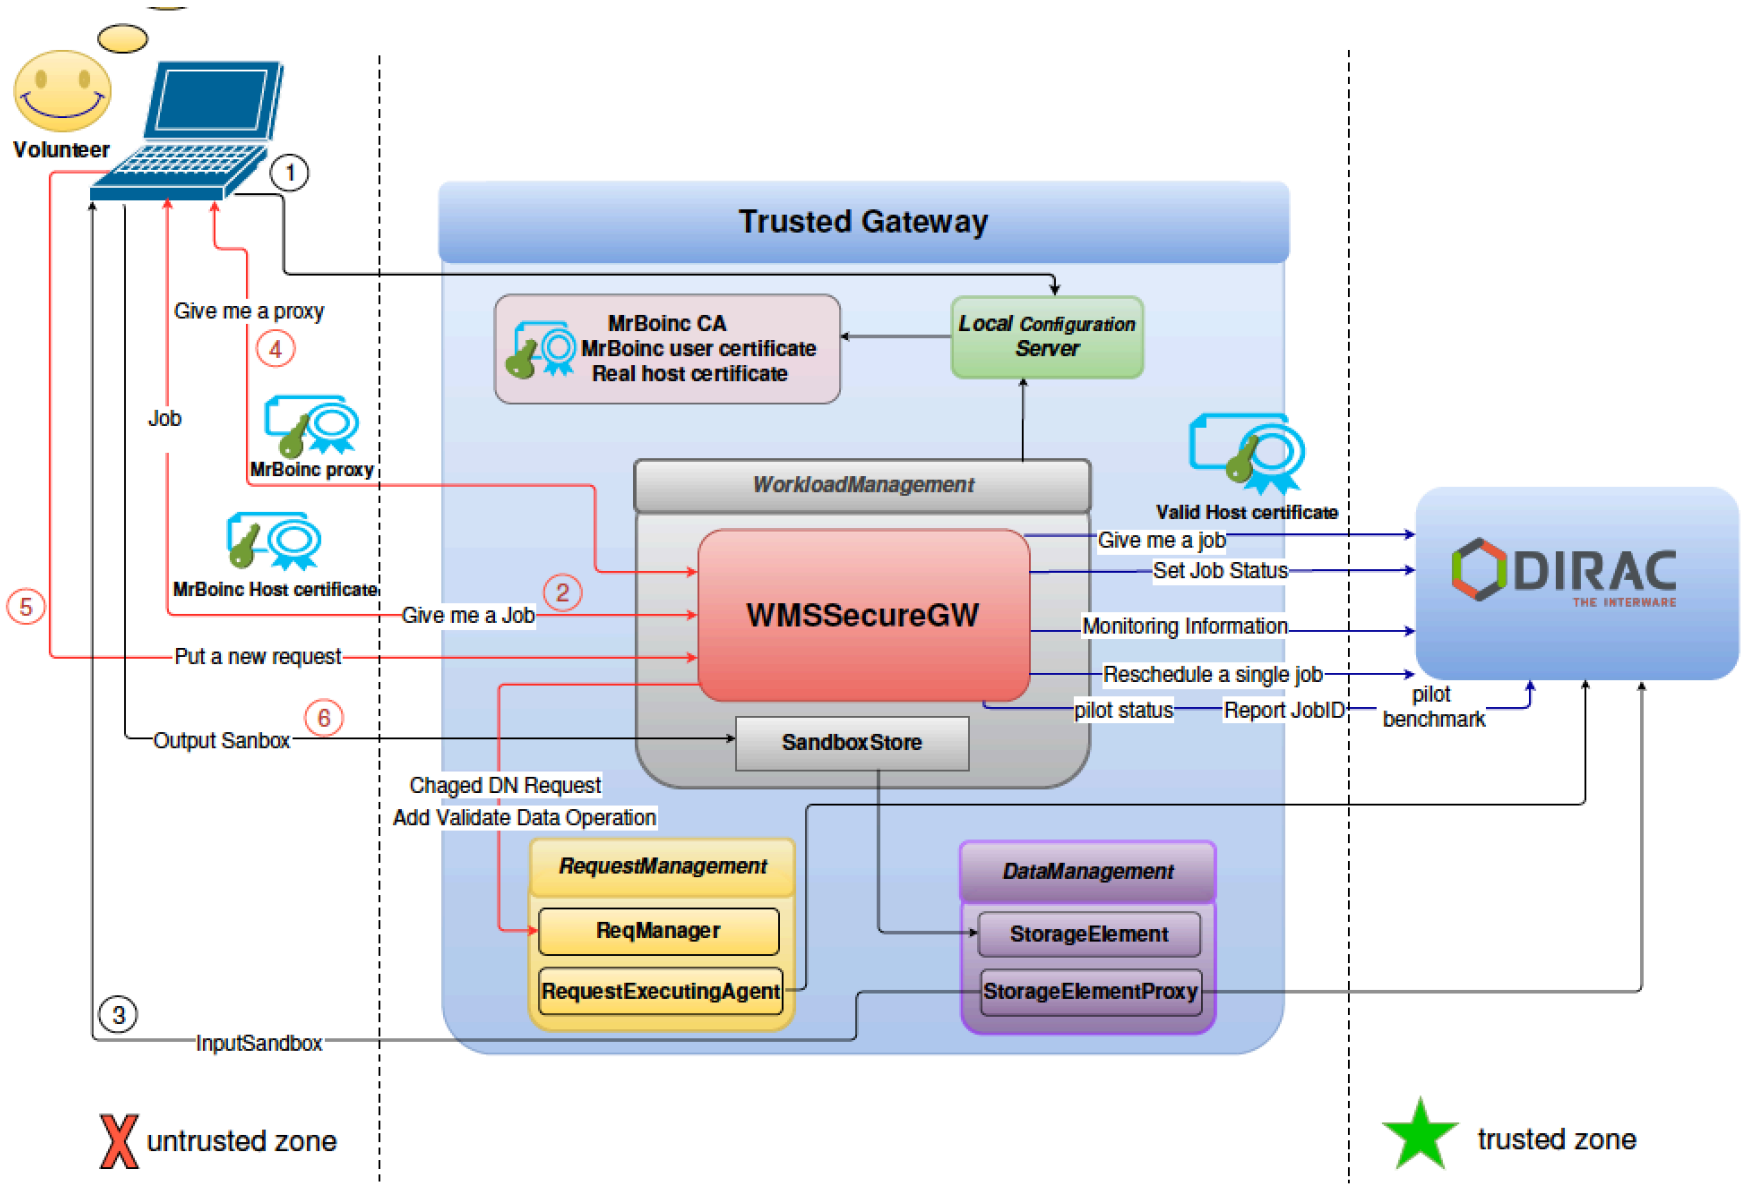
Volunteer

1

Trusted Gateway

Give me a proxy

4

MrBoinc CA
MrBoinc user certificate
Real host certificate

Local Configuration Server

Job

MrBoinc proxy

Valid Host certificate

WorkloadManagement

MrBoinc Host certificate

2

Give me a Job

WMSSecureGW

Give me a job

Set Job Status

Monitoring Information

Reschedule a single job

DIRAC
THE INTERWARE

5

Put a new request

pilot status

Report JobID

pilot benchmark

6

Output Sanbox

SandboxStore

Chaged DN Request
Add Validate Data Operation

RequestManagement

ReqManager

RequestExecutingAgent

DataManagement

StorageElement

StorageElementProxy

3

InputSandbox

untrusted zone

trusted zone